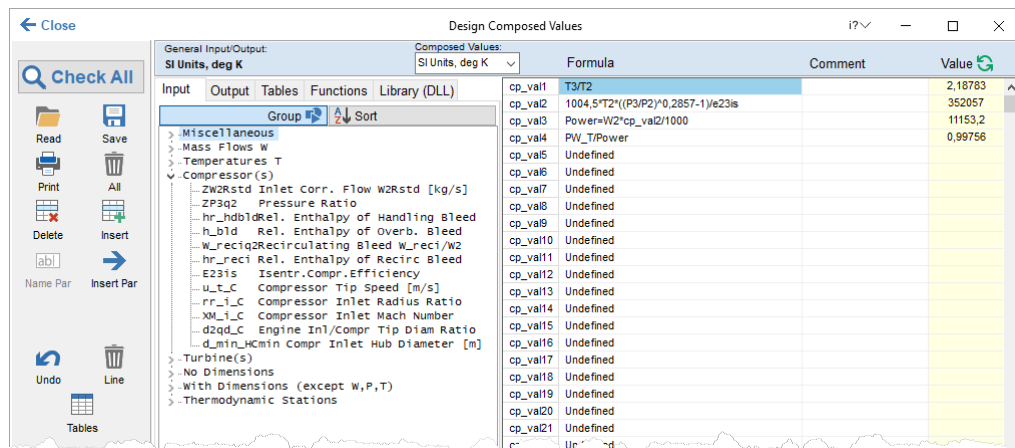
Close

Design Composed Values

i?

Check All

Read Save

Print All

Delete Insert

Name Par Insert Par

Undo Line

Tables

General Input/Output:
SI Units, deg K

Composed Values:
SI Units, deg K

Input Output Tables Functions Library (DLL)

Group Sort

Miscellaneous
Mass Flows W
Temperatures T
Compressor(s)
ZW2Rstd Inlet Corr. Flow W2Rstd [kg/s]
ZP3q2 Pressure Ratio
hr_hdbld Rel. Enthalpy of Handling Bleed
h_bld Rel. Enthalpy of Overb. Bleed
W_reciq2 Recirculating Bleed W_reci/W2
hr_reci Rel. Enthalpy of Recirc Bleed
E23is Isentr.Compr.Efficiency
u_t_C Compressor Tip Speed [m/s]
rr_i_C Compressor Inlet Radius Ratio
XM_i_C Compressor Inlet Mach Number
d2qd_C Engine Inl/Compr Tip Diam Ratio
d_min_HC min Compr Inlet Hub Diameter [m]
Turbine(s)
No Dimensions
With Dimensions (except W,P,T)
Thermodynamic Stations

| | Formula | Comment | Value |
|---|---|---|---|
| cp_val1 | T3/T2 | | 2,18783 |
| cp_val2 | 1004,5*T2*((P3/P2)^0,2857-1)/e23is | | 352057 |
| cp_val3 | Power=W2*cp_val2/1000 | | 11153,2 |
| cp_val4 | PW_T/Power | | 0,99756 |
| cp_val5 | Undefined | | |
| cp_val6 | Undefined | | |
| cp_val7 | Undefined | | |
| cp_val8 | Undefined | | |
| cp_val9 | Undefined | | |
| cp_val10 | Undefined | | |
| cp_val11 | Undefined | | |
| cp_val12 | Undefined | | |
| cp_val13 | Undefined | | |
| cp_val14 | Undefined | | |
| cp_val15 | Undefined | | |
| cp_val16 | Undefined | | |
| cp_val17 | Undefined | | |
| cp_val18 | Undefined | | |
| cp_val19 | Undefined | | |
| cp_val20 | Undefined | | |
| cp_val21 | Undefined | | |